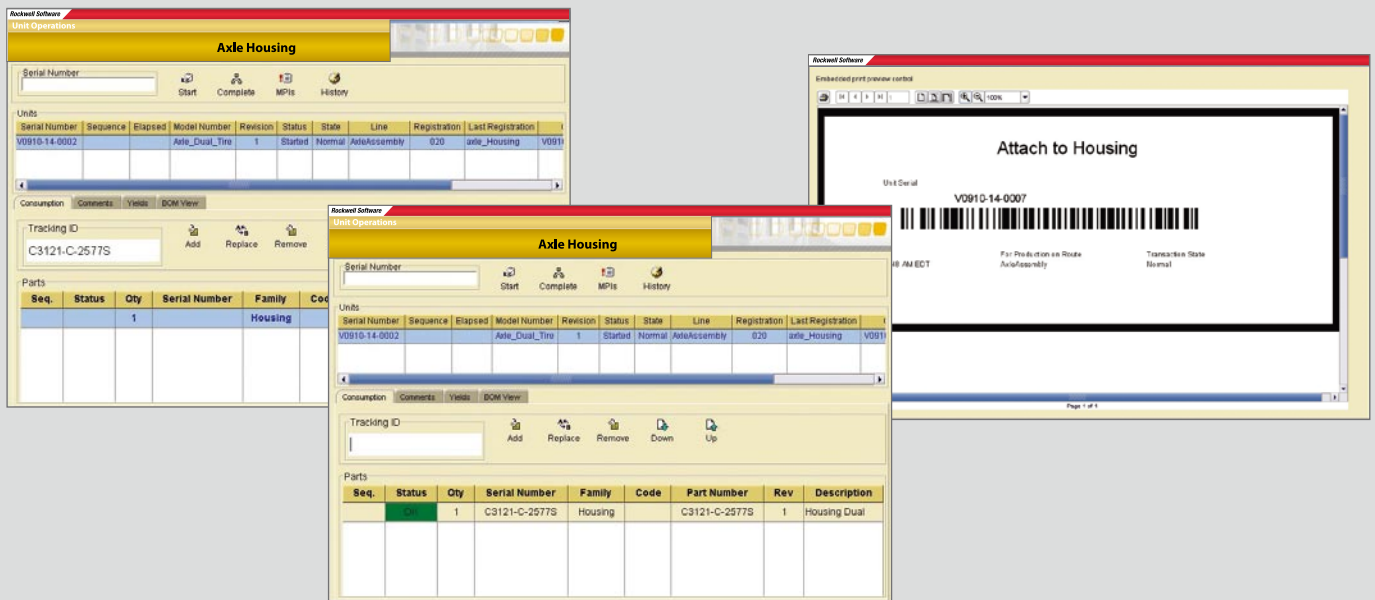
Rockwell Software
Unit Operations
Axle Housing

Serial Number
Start Complete MPIs History

Units
| Serial Number | Sequence | Elapsed | Model Number | Revision | Status | State | Line | Registration | Last Registration |
|---|---|---|---|---|---|---|---|---|---|
| V0910-14-0002 | | | Axle_Dual_Tire | 1 | Started | Normal | AxleAssembly | 020 | axle_Housing |

Consumption Comments Yields BOM View

Tracking ID
C3121-C-2577S
Add Replace Remove

Parts
| Seq. | Status | Qty | Serial Number | Family | Co |
|---|---|---|---|---|---|
| | | 1 | | Housing | |

Rockwell Software
Unit Operations
Axle Housing

Serial Number
Start Complete MPIs History

Units
| Serial Number | Sequence | Elapsed | Model Number | Revision | Status | State | Line | Registration | Last Registration |
|---|---|---|---|---|---|---|---|---|---|
| V0910-14-0002 | | | Axle_Dual_Tire | 1 | Started | Normal | AxleAssembly | 020 | axle_Housing |

Consumption Comments Yields BOM View

Tracking ID
Add Replace Remove Down Up

Parts
| Seq. | Status | Qty | Serial Number | Family | Code | Part Number | Rev | Description |
|---|---|---|---|---|---|---|---|---|
| | OK | 1 | C3121-C-2577S | Housing | | C3121-C-2577S | 1 | Housing Dual |

Rockwell Software
Embedded print preview control
100%

Attach to Housing

Unit Serial
V0910-14-0007

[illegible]8 AM EDT
For Production on Route
AxleAssembly
Transaction State
Normal

Page 1 of 1